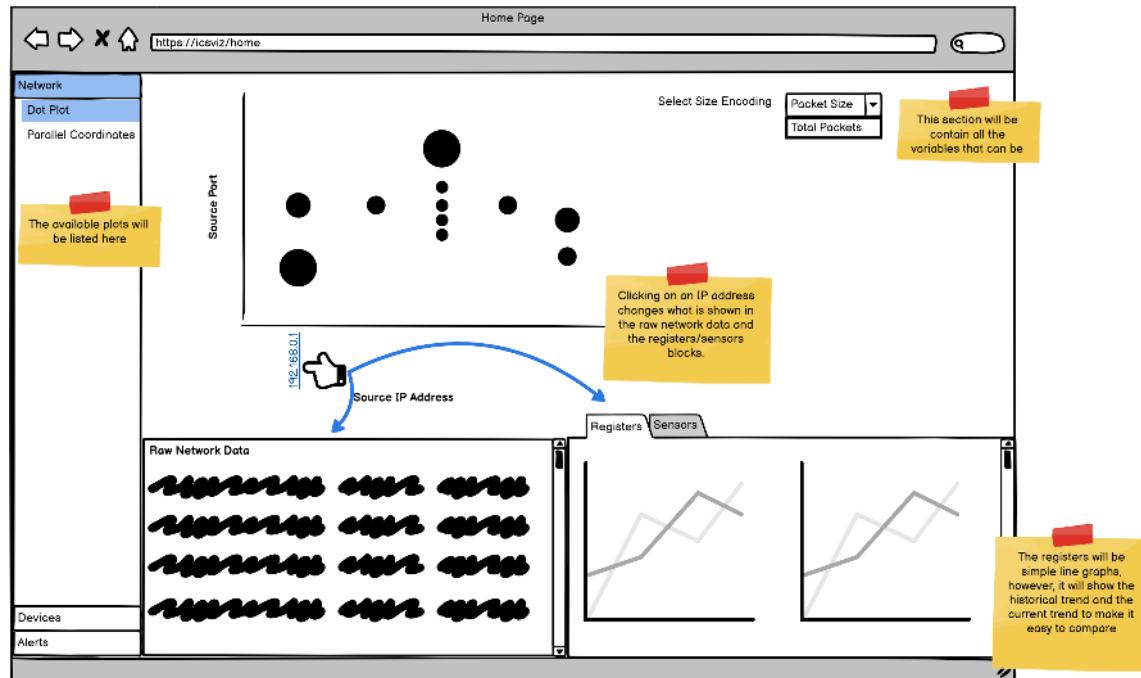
Home Page

https://icsviz/home

Network

Dot Plot

Parallel Coordinates

The available plots will be listed here

Devices

Alerts

Select Size Encoding

Packet Size

Total Packets

This section will be contain all the variables that can be

Source Port

Clicking on an IP address changes what is shown in the raw network data and the registers/sensors blocks.

192.168.0.1

Source IP Address

Raw Network Data

Registers

Sensors

The registers will be simple line graphs, however, it will show the historical trend and the current trend to make it easy to compare